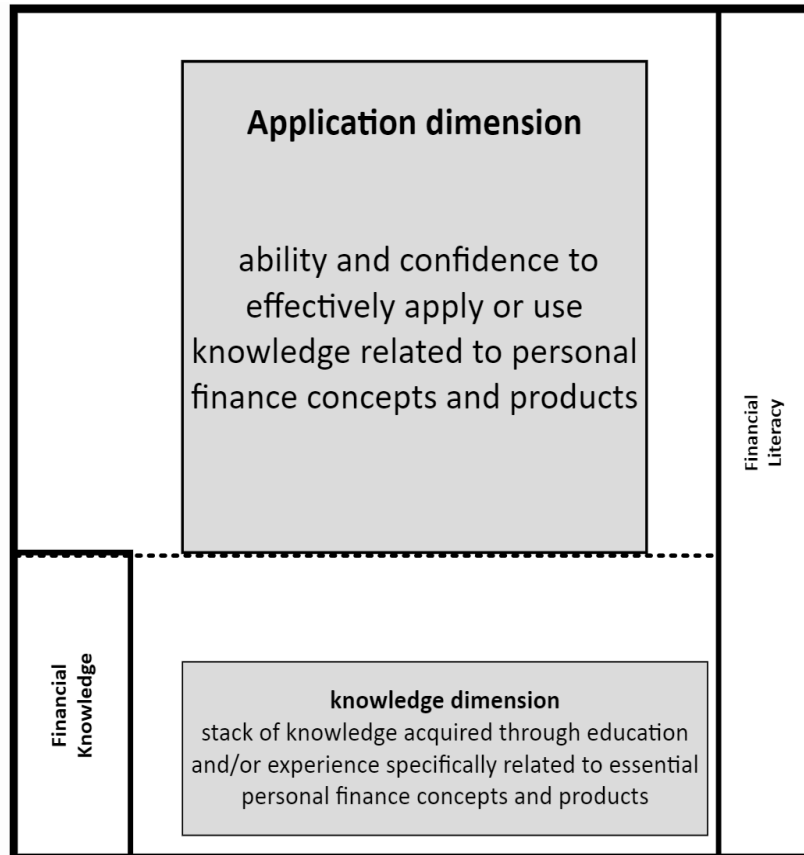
Application dimension

ability and confidence to effectively apply or use knowledge related to personal finance concepts and products

Financial Literacy

Financial Knowledge

knowledge dimension
stack of knowledge acquired through education and/or experience specifically related to essential personal finance concepts and products